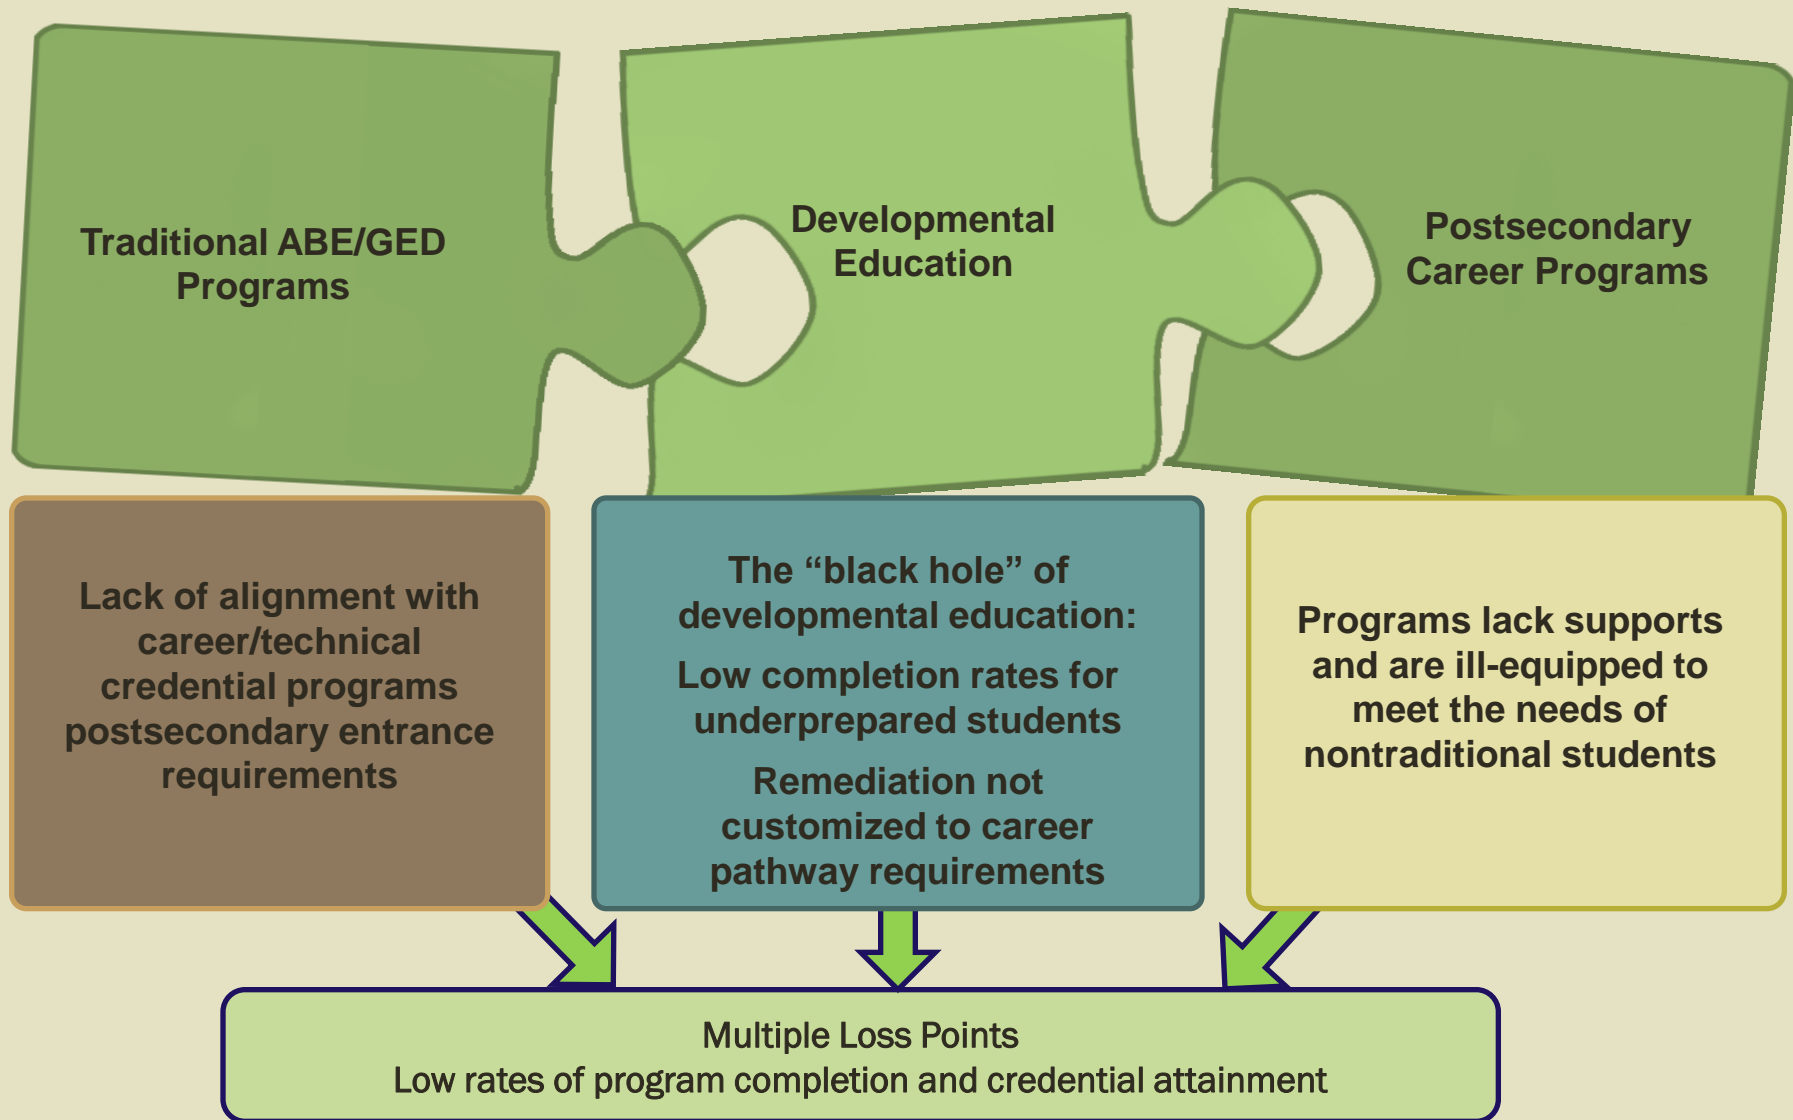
Traditional ABE/GED Programs

Developmental Education

Postsecondary Career Programs

Lack of alignment with career/technical credential programs postsecondary entrance requirements

The “black hole” of developmental education:

Low completion rates for underprepared students

Remediation not customized to career pathway requirements

Programs lack supports and are ill-equipped to meet the needs of nontraditional students

Multiple Loss Points
Low rates of program completion and credential attainment